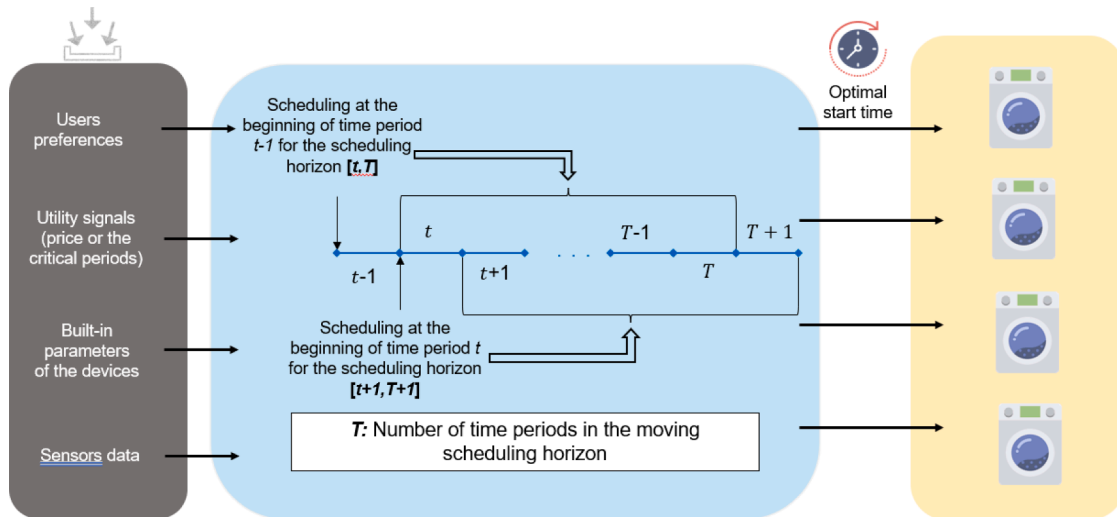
Users preferences

Utility signals (price or the critical periods)

Built-in parameters of the devices

Sensors data

Scheduling at the beginning of time period *t-1* for the scheduling horizon **[*t*,*T*]**

$t$

$T$-1

$T+1$

$t$-1

$t$+1

. . .

$T$

Scheduling at the beginning of time period $t$ for the scheduling horizon **[*t+1*,*T+1*]**

***T:*** Number of time periods in the moving scheduling horizon

Optimal start time